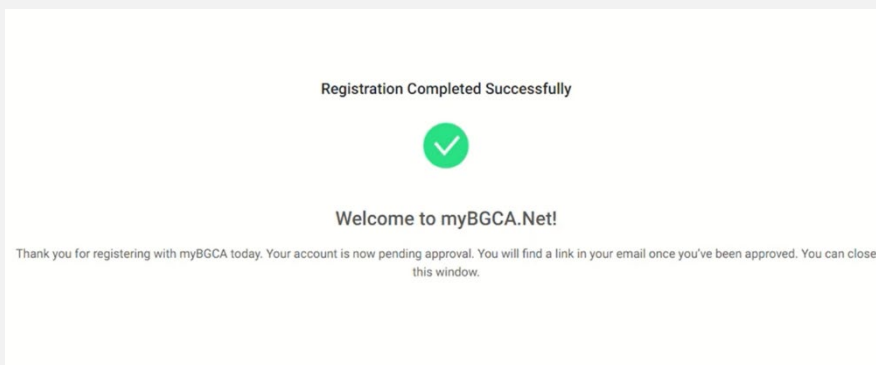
Registration Completed Successfully

Welcome to myBGCA.Net!

Thank you for registering with myBGCA today. Your account is now pending approval. You will find a link in your email once you've been approved. You can close this window.